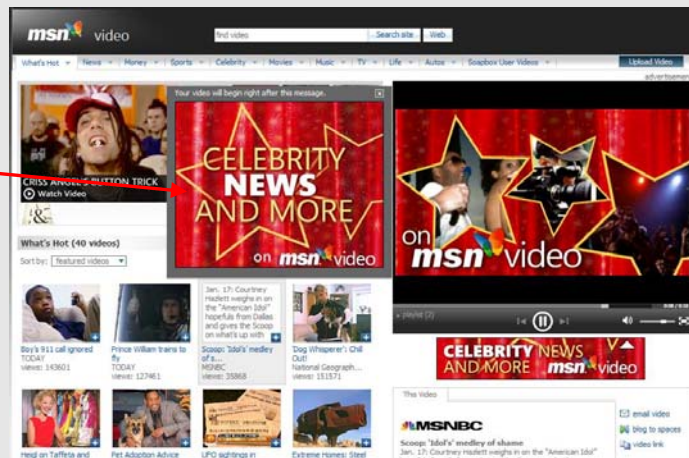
msn video

find video | Search site | Web

What's Hot | News | Money | Sports | Celebrity | Movies | Music | TV | Life | Autos | Soapbox User Videos | Upload Video

advertisement

Your video will begin right after this message.

CELEBRITY NEWS AND MORE

on msn video

CRISS ANGEL'S BUTTON TRICK
Watch Video

What's Hot (40 videos)

Sort by: featured videos

Boy's 911 call ignored
TODAY
views: 143601

Prince William trains to fly
TODAY
views: 127461

Jan. 17: Courtney Hazlett weighs in on the "American Idol" hopefuls from Dallas and gives the Scoop on what's up with
Scoop: 'Idol's' medley of s...
MSNBC
views: 35868

'Dog Whisperer': Chill Out!
National Geograph...
views: 151571

Heigl on Taffeta and

Pet Adoption Advice

UFO sightings in

Extreme Homes: Steel

on msn video

playlist (2)

CELEBRITY NEWS AND MORE msn video

This Video

MSNBC

Scoop: 'Idol's' medley of shame
Jan. 17: Courtney Hazlett weighs in on the "American Idol"

email video
blog to spaces
video link